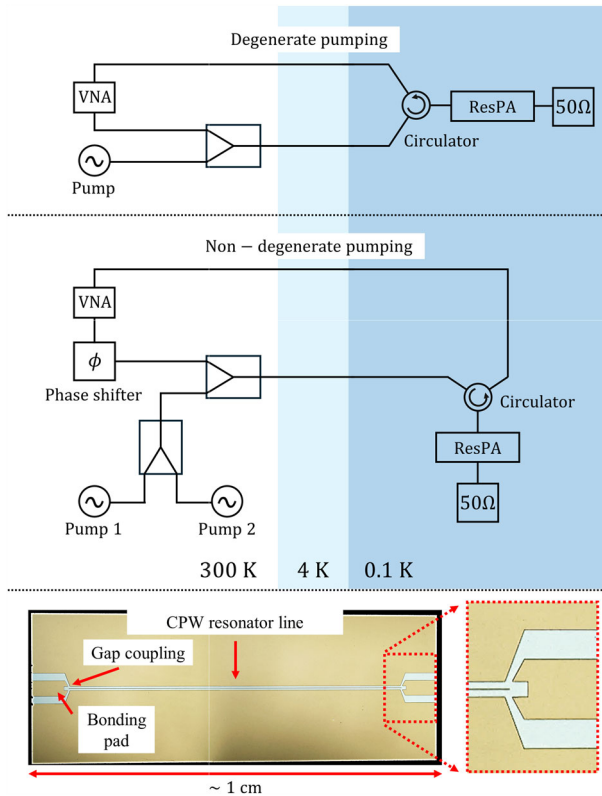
Degenerate pumping

VNA

Pump

Circulator

ResPA

50Ω

Non − degenerate pumping

VNA

$\phi$

Phase shifter

Pump 1

Pump 2

Circulator

ResPA

50Ω

300 K

4 K

0.1 K

CPW resonator line

Gap coupling

Bonding pad

~ 1 cm